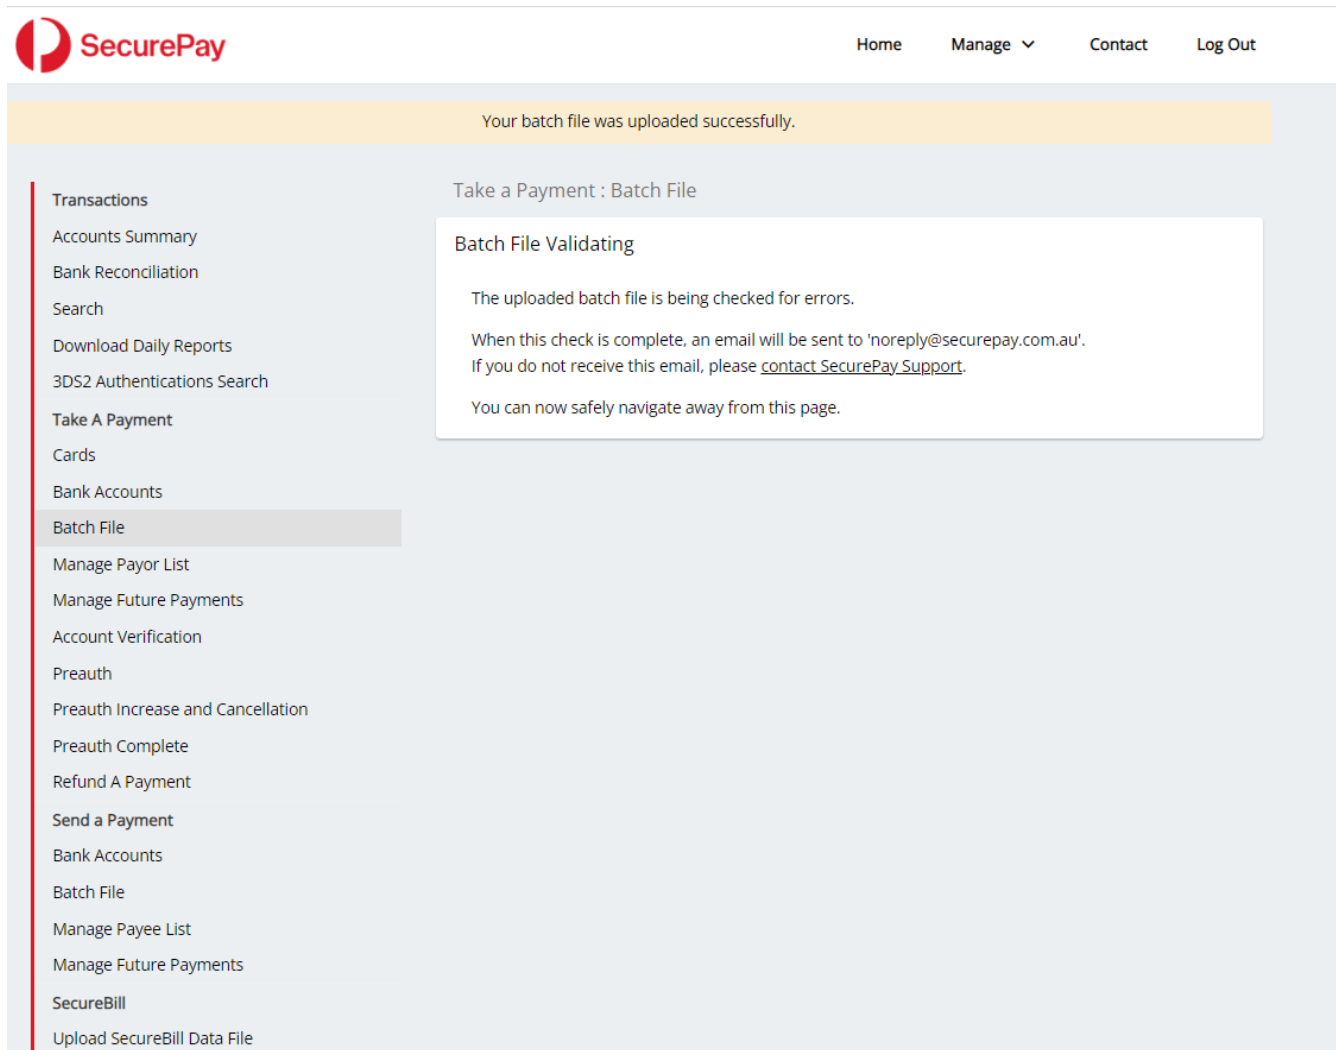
SecurePay

Home Manage Contact Log Out

Your batch file was uploaded successfully.

Transactions
Accounts Summary
Bank Reconciliation
Search
Download Daily Reports
3DS2 Authentications Search
Take A Payment
Cards
Bank Accounts
Batch File
Manage Payor List
Manage Future Payments
Account Verification
Preauth
Preauth Increase and Cancellation
Preauth Complete
Refund A Payment
Send a Payment
Bank Accounts
Batch File
Manage Payee List
Manage Future Payments
SecureBill
Upload SecureBill Data File

Take a Payment : Batch File

Batch File Validating

The uploaded batch file is being checked for errors.

When this check is complete, an email will be sent to 'noreply@securepay.com.au'.
If you do not receive this email, please contact SecurePay Support.

You can now safely navigate away from this page.